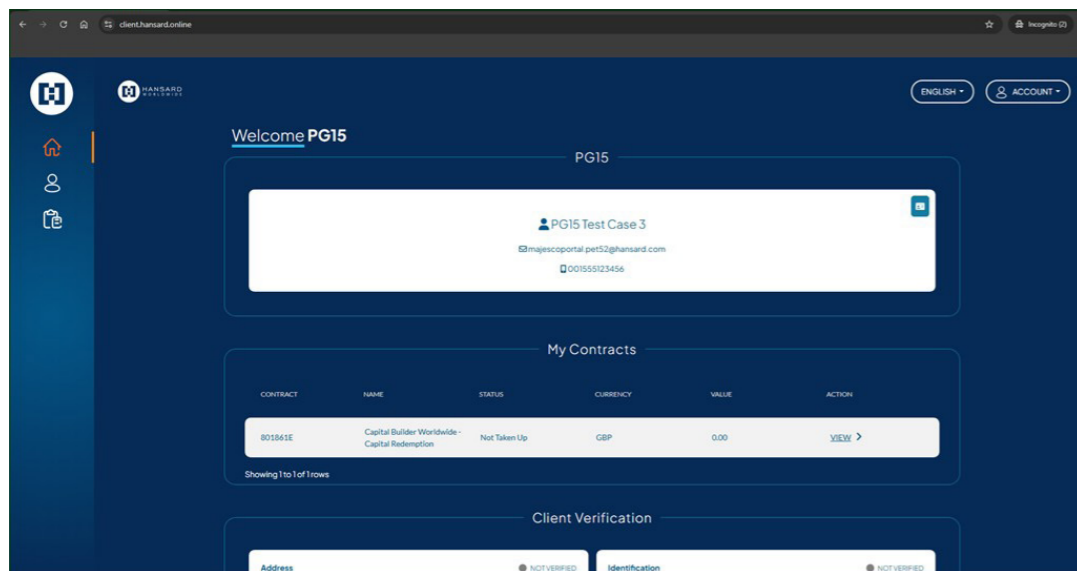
client.hansard.online

Incognito (2)

HANSARD WORLDWIDE

ENGLISH ▾

ACCOUNT ▾

Welcome PG15

PG15

PG15 Test Case 3

majescoportal.pet52@hansard.com

001555123456

My Contracts

| CONTRACT | NAME | STATUS | CURRENCY | VALUE | ACTION |
|---|---|---|---|---|---|
| 801861E | Capital Builder Worldwide - Capital Redemption | Not Taken Up | GBP | 0.00 | VIEW > |

Showing 1 to 1 of 1 rows

Client Verification

Address

NOT VERIFIED

Identification

NOT VERIFIED